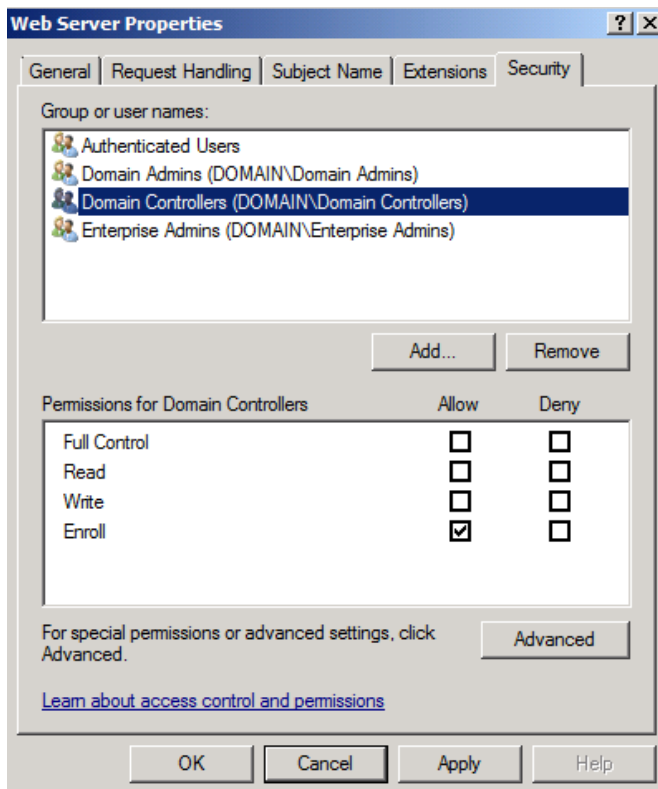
Web Server Properties

?
X

General | Request Handling | Subject Name | Extensions | Security

Group or user names:

Authenticated Users
Domain Admins (DOMAIN\Domain Admins)
Domain Controllers (DOMAIN\Domain Controllers)
Enterprise Admins (DOMAIN\Enterprise Admins)

Add...
Remove

| Permissions for Domain Controllers | Allow | Deny |
|---|---|---|
| Full Control | ☐ | ☐ |
| Read | ☐ | ☐ |
| Write | ☐ | ☐ |
| Enroll | ☑ | ☐ |

For special permissions or advanced settings, click Advanced.

Advanced

Learn about access control and permissions

OK
Cancel
Apply
Help